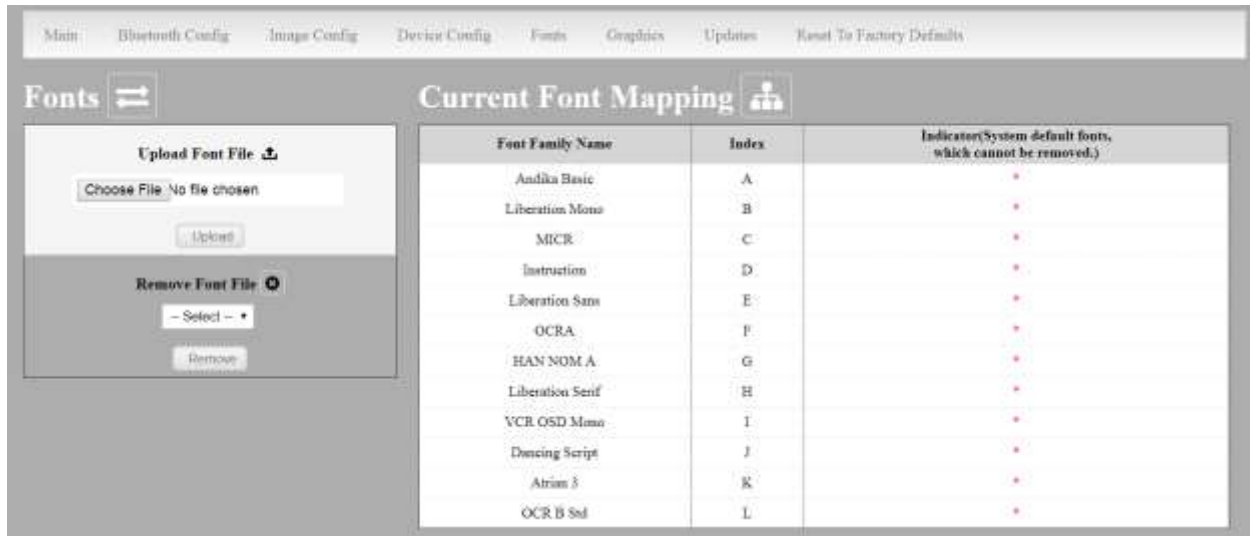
Main Bluetooth Config Image Config Device Config Fonts Graphics Updates Reset To Factory Defaults

Fonts

Upload Font File

Choose File No file chosen

Upload

Remove Font File

-- Select -- 

Remove

Current Font Mapping

| Font Family Name | Index | Indicator(System default fonts, which cannot be removed.) |
|---|---|---|
| Andika Basic | A | * |
| Liberation Mono | B | * |
| MICR | C | * |
| Instruction | D | * |
| Liberation Sans | E | * |
| OCRA | F | * |
| HAN NOM A | G | * |
| Liberation Serif | H | * |
| VCR OSD Mono | I | * |
| Dancing Script | J | * |
| Atrian 3 | K | * |
| OCR B Std | L | * |